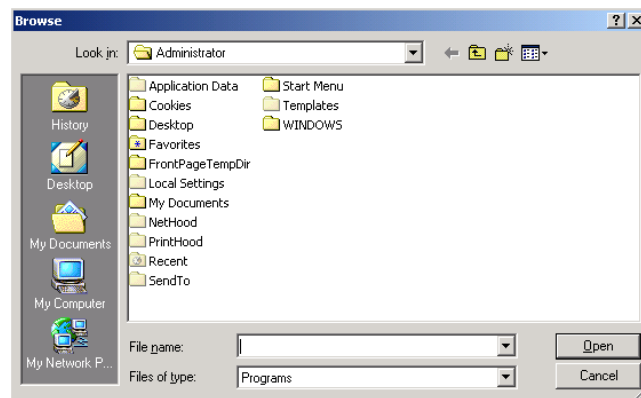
Browse

?X

Look in: Administrator

History

Desktop

My Documents

My Computer

My Network P...

Application Data
Cookies
Desktop
Favorites
FrontPageTempDir
Local Settings
My Documents
NetHood
PrintHood
Recent
SendTo

Start Menu
Templates
WINDOWS

File name:

Open

Files of type: Programs

Cancel